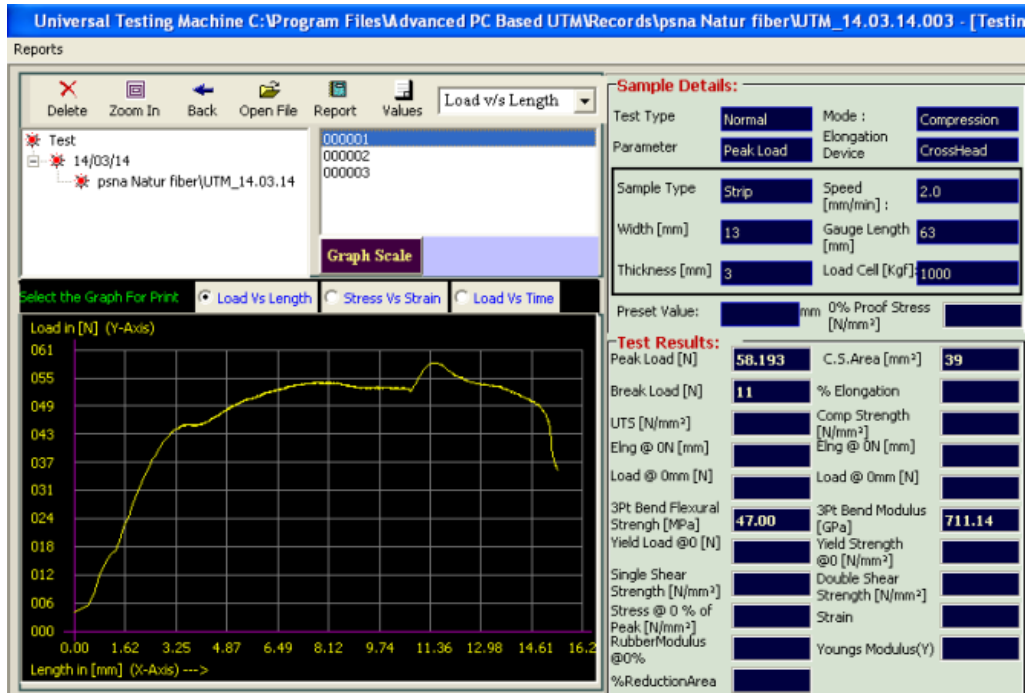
Universal Testing Machine C:\Program Files\Advanced PC Based UTM\Records\psna Natur fiber\UTM_14.03.14.003 - [Testin

Reports

Delete Zoom In Back Open File Report Values Load v/s Length

Test
14/03/14
psna Natur fiber\UTM_14.03.14

000001
000002
000003

Graph Scale

Select the Graph For Print Load Vs Length Stress Vs Strain Load Vs Time

Load in [N] (Y-Axis)

061
055
049
043
037
031
024
018
012
006
000

0.00 1.62 3.25 4.87 6.49 8.12 9.74 11.36 12.98 14.61 16.2

Length in [mm] (X-Axis) --->

Sample Details:

| | | | |
|---|---|---|---|
| Test Type | Normal | Mode : | Compression |
| Parameter | Peak Load | Elongation Device | CrossHead |
| Sample Type | Strip | Speed [mm/min] : | 2.0 |
| Width [mm] | 13 | Gauge Length [mm] | 63 |
| Thickness [mm] | 3 | Load Cell [Kgf]: | 1000 |

Preset Value: mm 0% Proof Stress [N/mm²]

Test Results:

| | | | |
|---|---|---|---|
| Peak Load [N] | 58.193 | C.S.Area [mm²] | 39 |
| Break Load [N] | 11 | % Elongation | |
| UTS [N/mm²] | | Comp Strength [N/mm²] | |
| Elng @ 0N [mm] | | Elng @ 0N [mm] | |
| Load @ 0mm [N] | | Load @ 0mm [N] | |
| 3Pt Bend Flexural Strengh [MPa] | 47.00 | 3Pt Bend Modulus [GPa] | 711.14 |
| Yield Load @0 [N] | | Yield Strength @0 [N/mm²] | |
| Single Shear Strength [N/mm²] | | Double Shear Strength [N/mm²] | |
| Stress @ 0 % of Peak [N/mm²] | | Strain | |
| RubberModulus @0% | | Youngs Modulus(Y) | |
| %ReductionArea | | | |